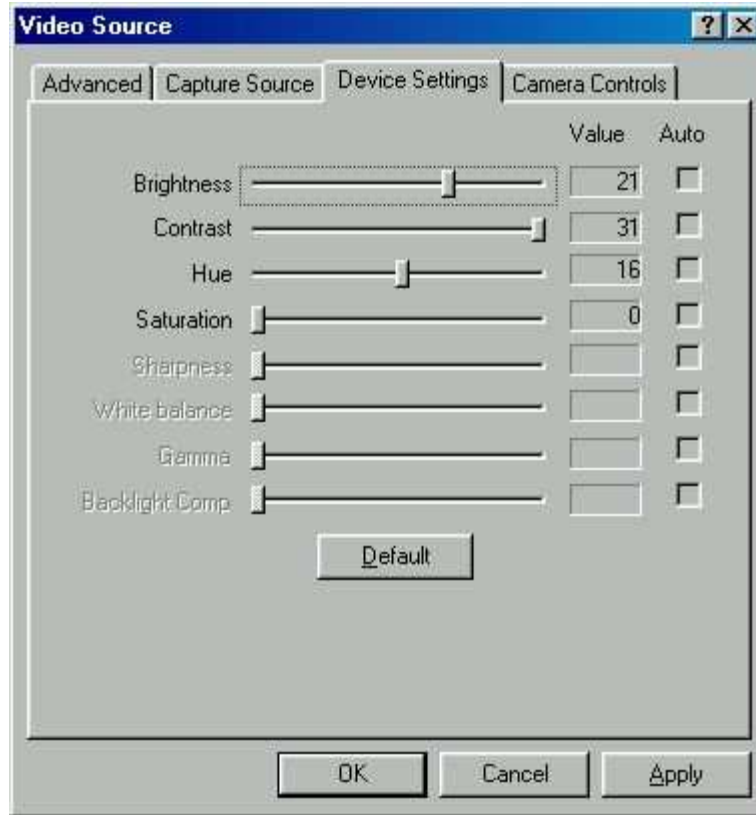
Video Source

?

Advanced | Capture Source | Device Settings | Camera Controls

Value Auto

Brightness 21

Contrast 31

Hue 16

Saturation 0

Sharpness

White balance

Gamma

Backlight Comp.

Default

OK Cancel Apply